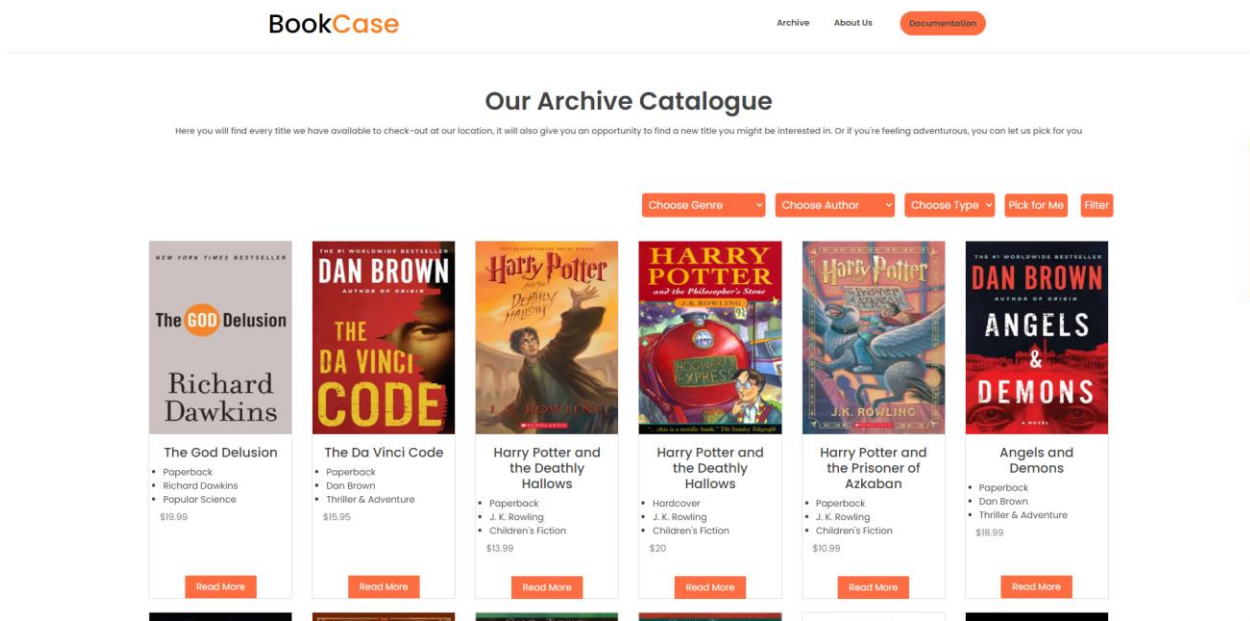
BookCase

Archive About Us Documentation

Our Archive Catalogue

Here you will find every title we have available to check-out at our location, it will also give you an opportunity to find a new title you might be interested in. Or if you're feeling adventurous, you can let us pick for you

Choose Genre Choose Author Choose Type Pick for Me Filter

NEW YORK TIMES BESTSELLER
The GOD Delusion
Richard Dawkins

The God Delusion
- Paperback
- Richard Dawkins
- Popular Science
$19.99
Read More

THE #1 WORLDWIDE BESTSELLER
DAN BROWN
AUTHOR OF ORIGIN
THE DA VINCI CODE

The Da Vinci Code
- Paperback
- Dan Brown
- Thriller & Adventure
$15.95
Read More

Harry Potter and the Deathly Hallows
J.K. ROWLING

Harry Potter and the Deathly Hallows
- Paperback
- J. K. Rowling
- Children's Fiction
$13.99
Read More

HARRY POTTER
and the Philosopher's Stone
J.K. ROWLING
HOGWARTS EXPRESS

Harry Potter and the Deathly Hallows
- Hardcover
- J. K. Rowling
- Children's Fiction
$20
Read More

Harry Potter and the Prisoner of Azkaban
J.K. ROWLING

Harry Potter and the Prisoner of Azkaban
- Paperback
- J. K. Rowling
- Children's Fiction
$10.99
Read More

THE #1 WORLDWIDE BESTSELLER
DAN BROWN
AUTHOR OF ORIGIN
ANGELS & DEMONS
A NOVEL

Angels and Demons
- Paperback
- Dan Brown
- Thriller & Adventure
$18.99
Read More